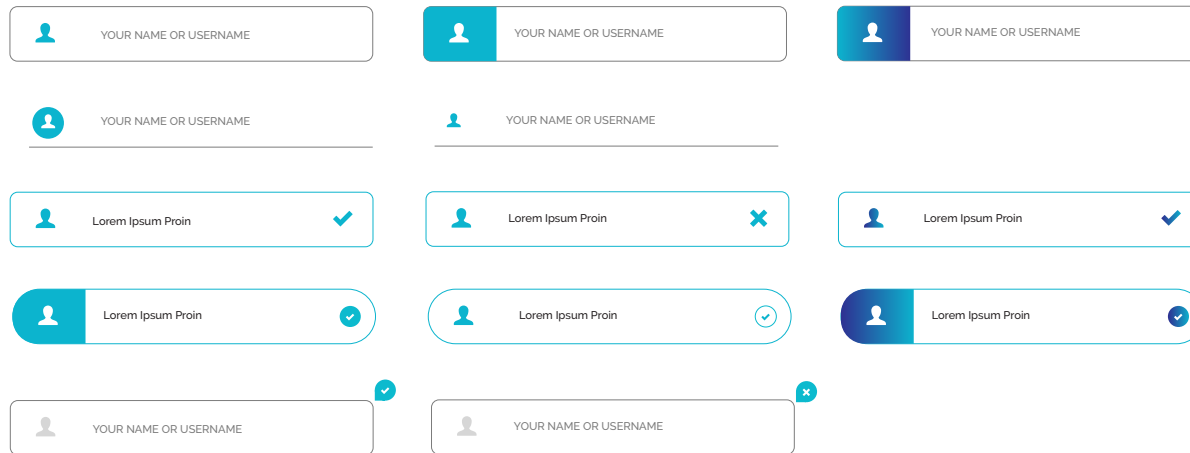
YOUR NAME OR USERNAME

YOUR NAME OR USERNAME

YOUR NAME OR USERNAME

YOUR NAME OR USERNAME

YOUR NAME OR USERNAME

Lorem Ipsum Proin

Lorem Ipsum Proin

Lorem Ipsum Proin

Lorem Ipsum Proin

Lorem Ipsum Proin

Lorem Ipsum Proin

YOUR NAME OR USERNAME

YOUR NAME OR USERNAME